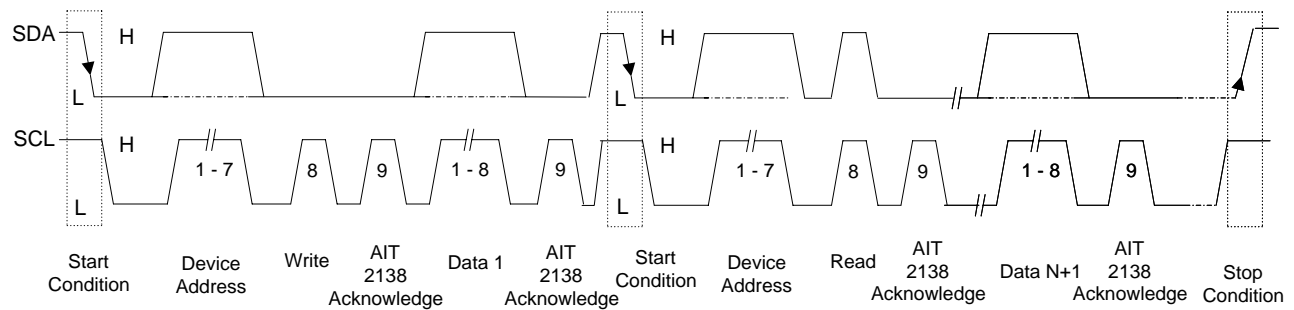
SDA
H
L
H
L
SCL
H
L
1 - 7
8
9
1 - 8
9
H
L
H
1 - 7
8
9
1 - 8
9

Start Condition

Device Address

Write

AIT 2138 Acknowledge

Data 1

AIT 2138 Acknowledge

Start Condition

Device Address

Read

AIT 2138 Acknowledge

Data N+1

AIT 2138 Acknowledge

Stop Condition